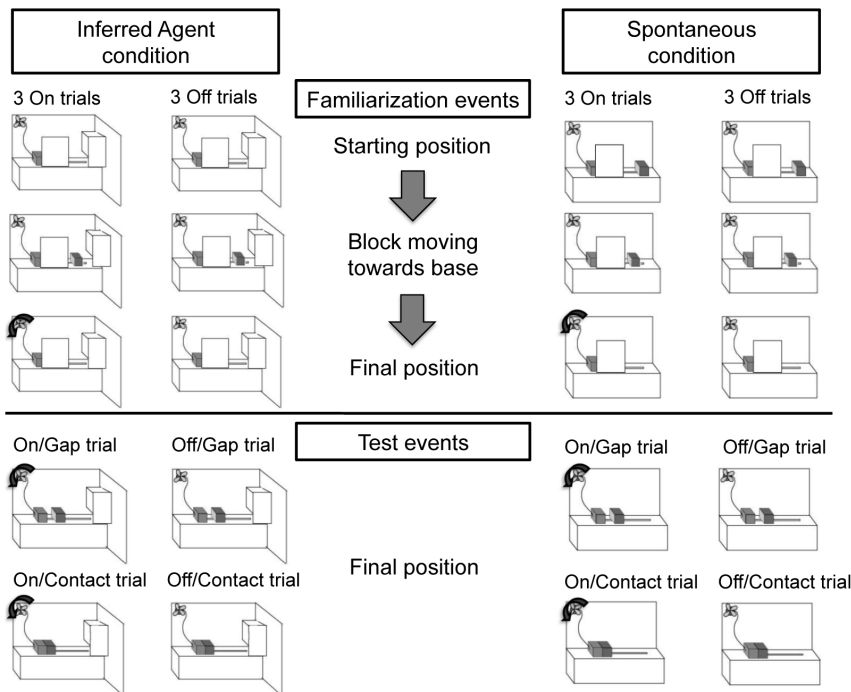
Inferred Agent condition

Spontaneous condition

3 On trials

3 Off trials

Familiarization events

3 On trials

3 Off trials

Starting position

Block moving towards base

Final position

On/Gap trial

Off/Gap trial

Test events

On/Gap trial

Off/Gap trial

Final position

On/Contact trial

Off/Contact trial

On/Contact trial

Off/Contact trial